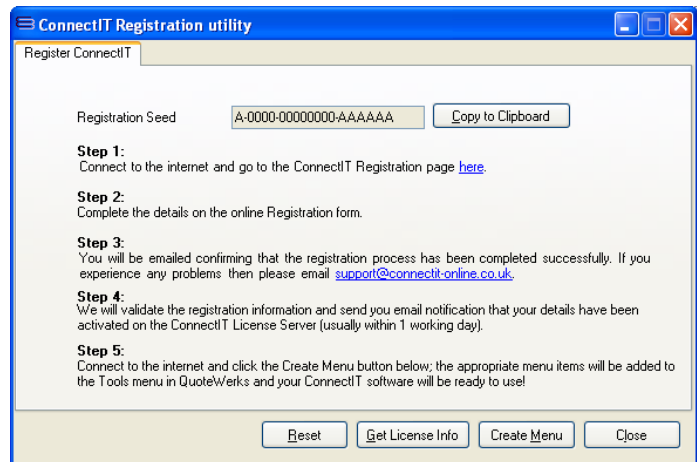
ConnectIT Registration utility

Register ConnectIT

Registration Seed A-0000-00000000-AAAAAA Copy to Clipboard

**Step 1:**
Connect to the internet and go to the ConnectIT Registration page here.

**Step 2:**
Complete the details on the online Registration form.

**Step 3:**
You will be emailed confirming that the registration process has been completed successfully. If you experience any problems then please email support@connectit-online.co.uk.

**Step 4:**
We will validate the registration information and send you email notification that your details have been activated on the ConnectIT License Server (usually within 1 working day).

**Step 5:**
Connect to the internet and click the Create Menu button below; the appropriate menu items will be added to the Tools menu in QuoteWerks and your ConnectIT software will be ready to use!

Reset Get License Info Create Menu Close